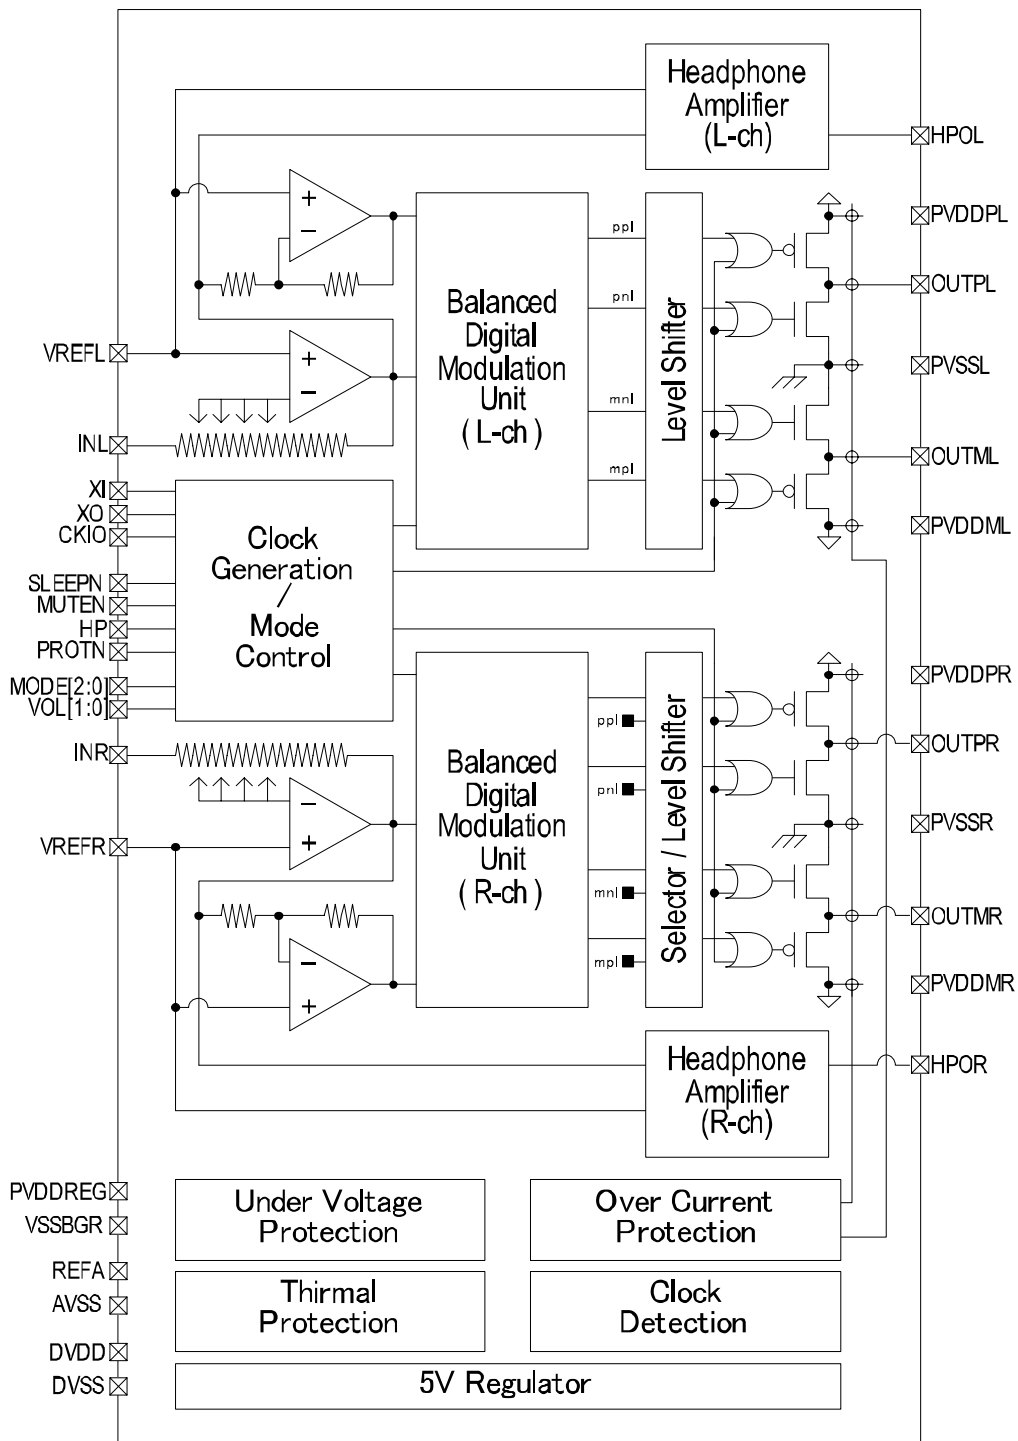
Headphone Amplifier (L-ch)

HPOL

PVDDPL

+

−

ppl

pnl

Balanced Digital Modulation Unit ( L-ch )

Level Shifter

OUTPL

VREFL

+

−

PVSSL

mnl

INL

OUTML

mpl

XI

XO

CKIO

PVDDML

Clock Generation / Mode Control

SLEEPN

MUTEN

HP

PROTN

MODE[2:0]

VOL[1:0]

PVDDPR

ppl

OUTPR

INR

pnl

Balanced Digital Modulation Unit ( R-ch )

Selector / Level Shifter

−

+

PVSSR

VREFR

mnl

OUTMR

−

+

mpl

PVDDMR

Headphone Amplifier (R-ch)

HPOR

PVDDREG

VSSBGR

Under Voltage Protection

Over Current Protection

REFA

AVSS

Thirmal Protection

Clock Detection

DVDD

DVSS

5V Regulator